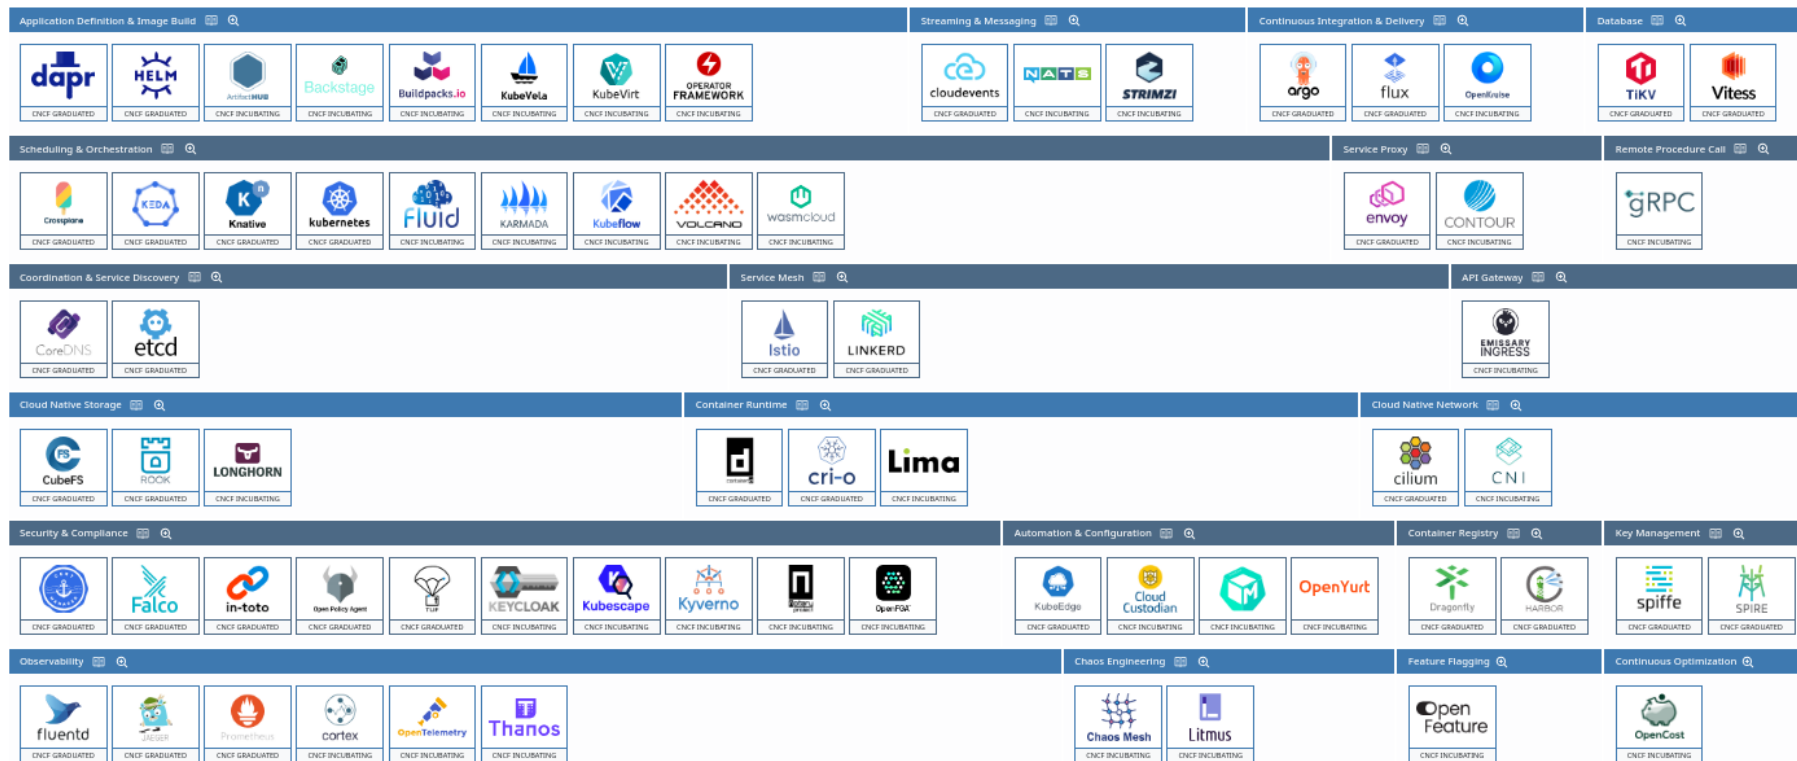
Application Definition & Image Build

dapr
CNCF GRADUATED

HELM
CNCF GRADUATED

ArtifactHUB
CNCF INCUBATING

Backstage
CNCF INCUBATING

Buildpacks.io
CNCF INCUBATING

KubeVela
CNCF INCUBATING

KubeVirt
CNCF INCUBATING

OPERATOR FRAMEWORK
CNCF INCUBATING

Streaming & Messaging

cloudevents
CNCF GRADUATED

NATS
CNCF INCUBATING

STRIMZI
CNCF INCUBATING

Continuous Integration & Delivery

argo
CNCF GRADUATED

flux
CNCF GRADUATED

OpenKruise
CNCF INCUBATING

Database

TiKV
CNCF GRADUATED

Vitess
CNCF GRADUATED

Scheduling & Orchestration

Crossplane
CNCF GRADUATED

KEDA
CNCF GRADUATED

Knative
CNCF GRADUATED

kubernetes
CNCF GRADUATED

Fluid
CNCF INCUBATING

KARMADA
CNCF INCUBATING

Kubeflow
CNCF INCUBATING

VOLCANO
CNCF INCUBATING

wasmcloud
CNCF INCUBATING

Service Proxy

envoy
CNCF GRADUATED

CONTOUR
CNCF INCUBATING

Remote Procedure Call

gRPC
CNCF INCUBATING

Coordination & Service Discovery

CoreDNS
CNCF GRADUATED

etcd
CNCF GRADUATED

Service Mesh

Istio
CNCF GRADUATED

LINKERD
CNCF GRADUATED

API Gateway

EMISSARY INGRESS
CNCF INCUBATING

Cloud Native Storage

CubeFS
CNCF GRADUATED

ROOK
CNCF GRADUATED

LONGHORN
CNCF INCUBATING

Container Runtime

containerd
CNCF GRADUATED

cri-o
CNCF GRADUATED

Lima
CNCF INCUBATING

Cloud Native Network

cilium
CNCF GRADUATED

CNI
CNCF INCUBATING

Security & Compliance

CNCF GRADUATED

Falco
CNCF GRADUATED

in-toto
CNCF GRADUATED

Open Policy Agent
CNCF GRADUATED

TUF
CNCF GRADUATED

KEYCLOAK
CNCF INCUBATING

Kubescape
CNCF INCUBATING

Kyverno
CNCF INCUBATING

CNCF INCUBATING

OpenFGA
CNCF INCUBATING

Automation & Configuration

KubeEdge
CNCF GRADUATED

Cloud Custodian
CNCF INCUBATING

CNCF INCUBATING

OpenYurt
CNCF INCUBATING

Container Registry

Dragonfly
CNCF GRADUATED

HARBOR
CNCF GRADUATED

Key Management

spiffe
CNCF GRADUATED

SPIRE
CNCF GRADUATED

Observability

fluentd
CNCF GRADUATED

JAEGER
CNCF GRADUATED

Prometheus
CNCF GRADUATED

cortex
CNCF INCUBATING

OpenTelemetry
CNCF INCUBATING

Thanos
CNCF INCUBATING

Chaos Engineering

Chaos Mesh
CNCF INCUBATING

Litmus
CNCF INCUBATING

Feature Flagging

Open Feature
CNCF INCUBATING

Continuous Optimization

OpenCost
CNCF INCUBATING